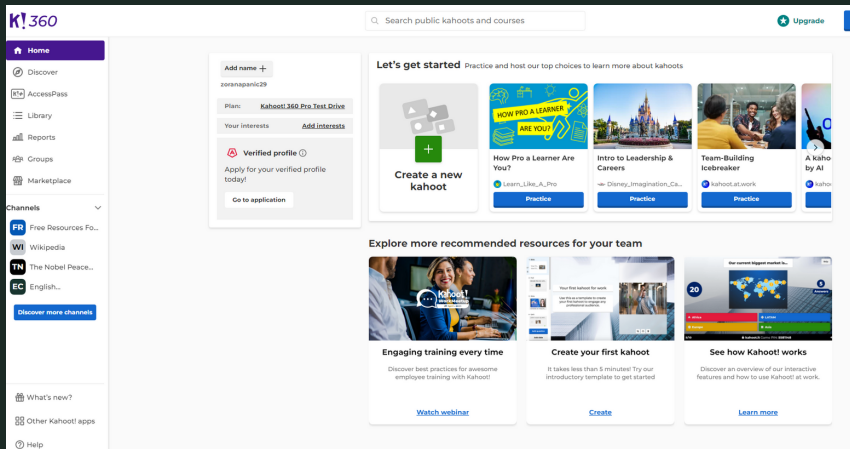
K! 360

Search public kahoots and courses

Upgrade

Home
Discover
AccessPass
Library
Reports
Groups
Marketplace

Channels
FR Free Resources Fo...
WI Wikipedia
TN The Nobel Peace...
EC English...
Discover more channels

What's new?
Other Kahoot! apps
Help

Add name +
zoranapanic29
Plan: Kahoot! 360 Pro Test Drive
Your interests Add interests

Verified profile
Apply for your verified profile today!
Go to application

Let's get started Practice and host our top choices to learn more about kahoots

Create a new kahoot

HOW PRO A LEARNER ARE YOU?
How Pro a Learner Are You?
Learn_Like_A_Pro
Practice

Intro to Leadership & Careers
Disney_Imagination_Ca...
Practice

Team-Building Icebreaker
kahoot.at.work
Practice

A kaho by AI
kaho

Explore more recommended resources for your team

Engaging training every time
Discover best practices for awesome employee training with Kahoot!
Watch webinar

Your first kahoot for work
Create your first kahoot
It takes less than 5 minutes! Try our introductory template to get started
Create

Our current biggest market is...
20
5
See how Kahoot! works
Discover an overview of our interactive features and how to use Kahoot! at work.
Learn more